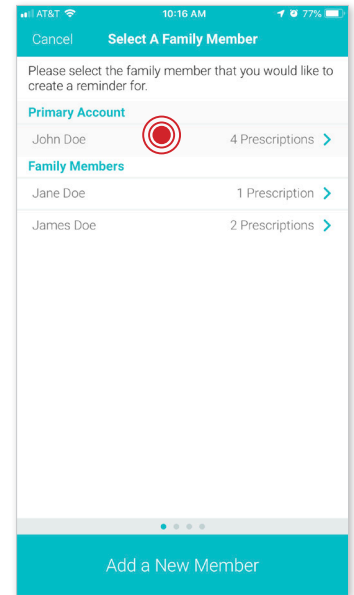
AT&T 10:16 AM 77%

Cancel Select A Family Member

Please select the family member that you would like to create a reminder for.

Primary Account

John Doe 4 Prescriptions

Family Members

Jane Doe 1 Prescription

James Doe 2 Prescriptions

Add a New Member